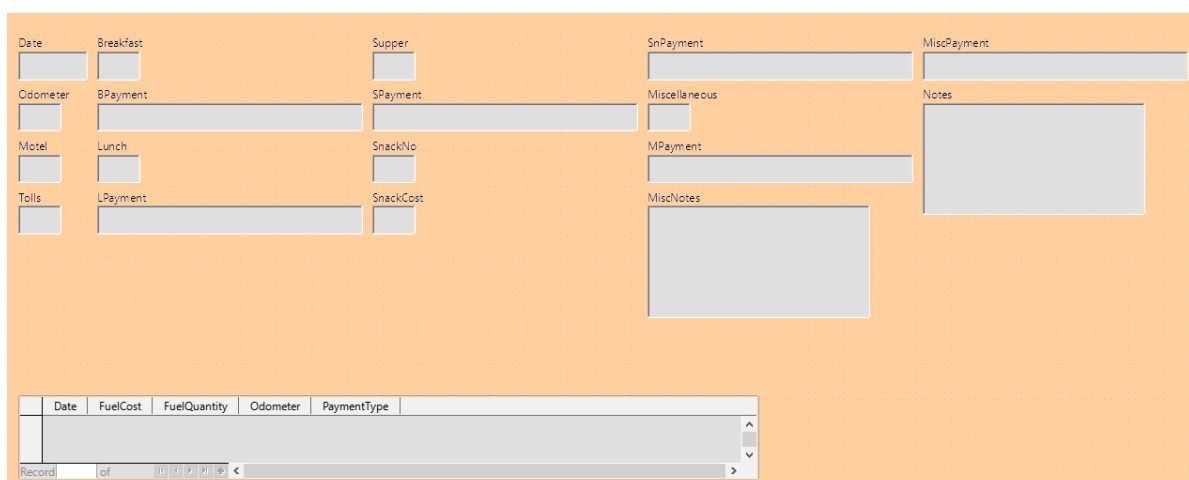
Date

Breakfast

Supper

SnPayment

MiscPayment

Odometer

BPayment

SPayment

Miscellaneous

Notes

Motel

Lunch

SnackNo

MPayment

Tolls

LPayment

SnackCost

MiscNotes

| | Date | FuelCost | FuelQuantity | Odometer | PaymentType |
|---|---|---|---|---|---|
| | | | | | |

Record of